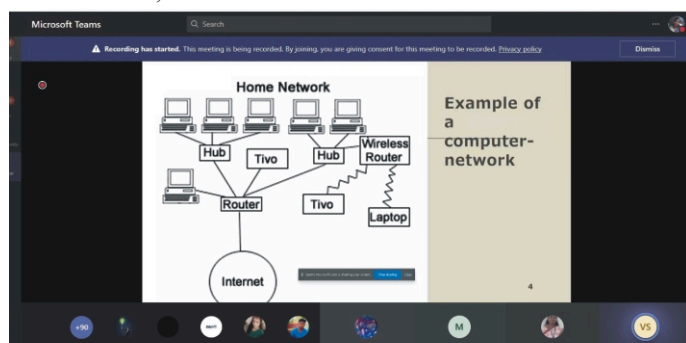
Microsoft Teams

Search

Recording has started. This meeting is being recorded. By joining, you are giving consent for this meeting to be recorded. Privacy policy

Dismiss

Home Network

Hub

Tivo

Hub

Wireless Router

Router

Tivo

Laptop

Internet

Example of a computer-network

4

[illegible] Stop sharing

+90

M

VS